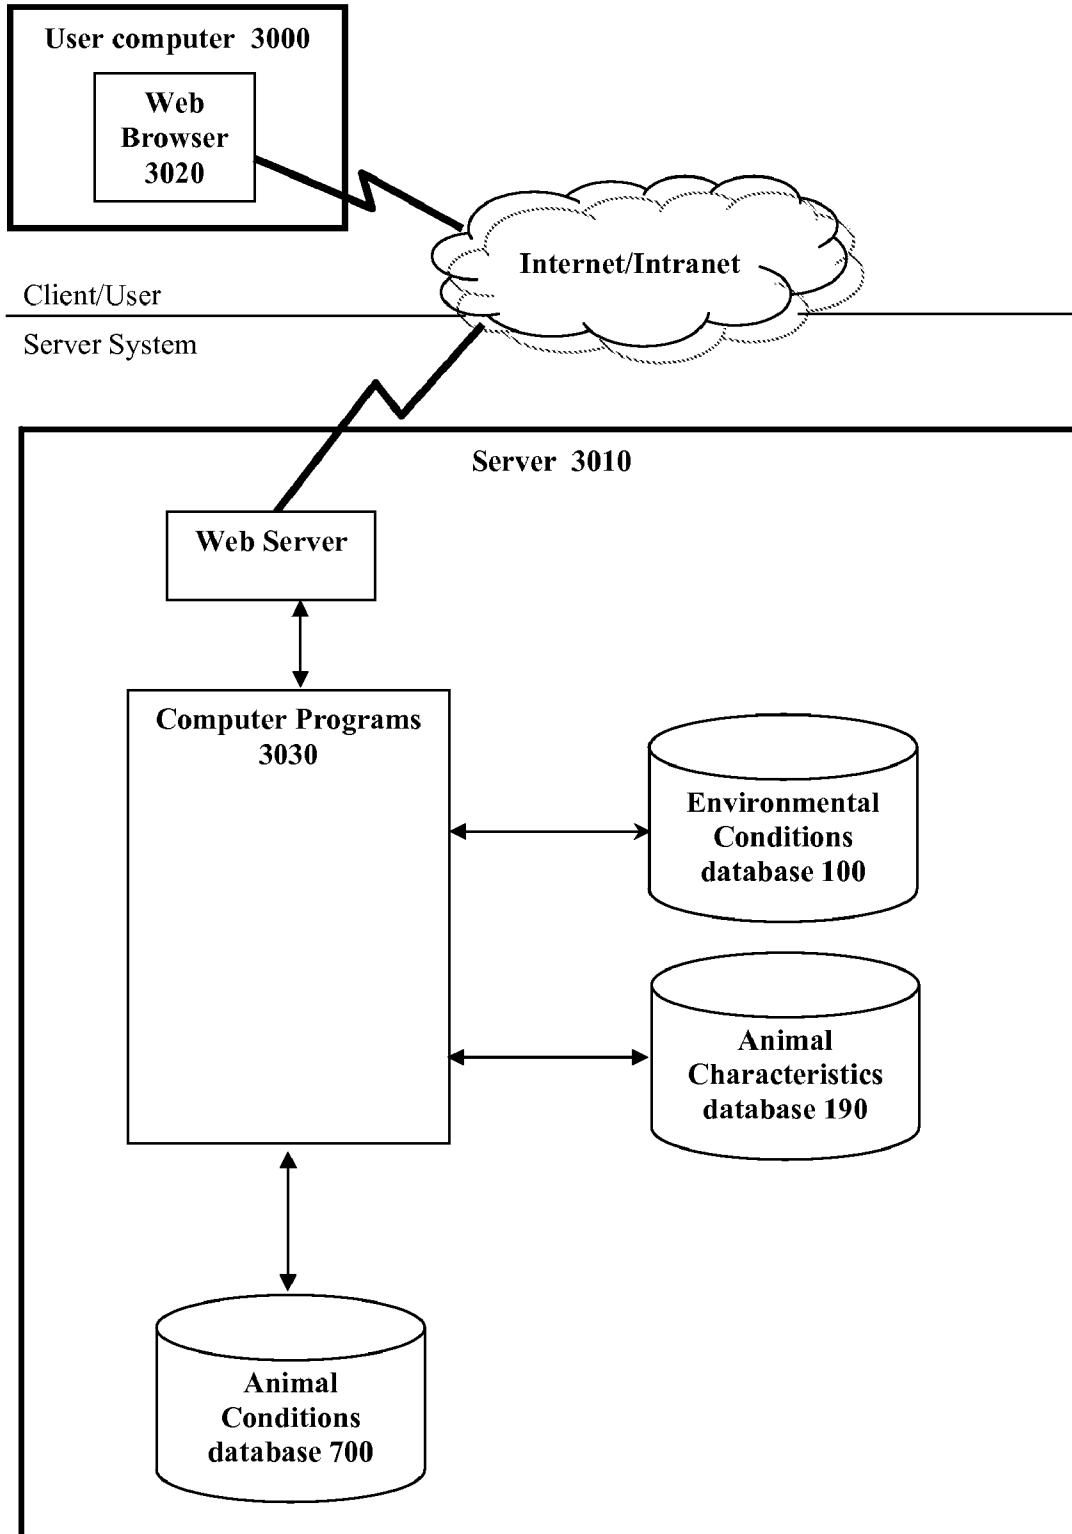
User computer 3000

Web Browser 3020

Internet/Intranet

Client/User

Server System

Server 3010

Web Server

Computer Programs 3030

Environmental Conditions database 100

Animal Characteristics database 190

Animal Conditions database 700